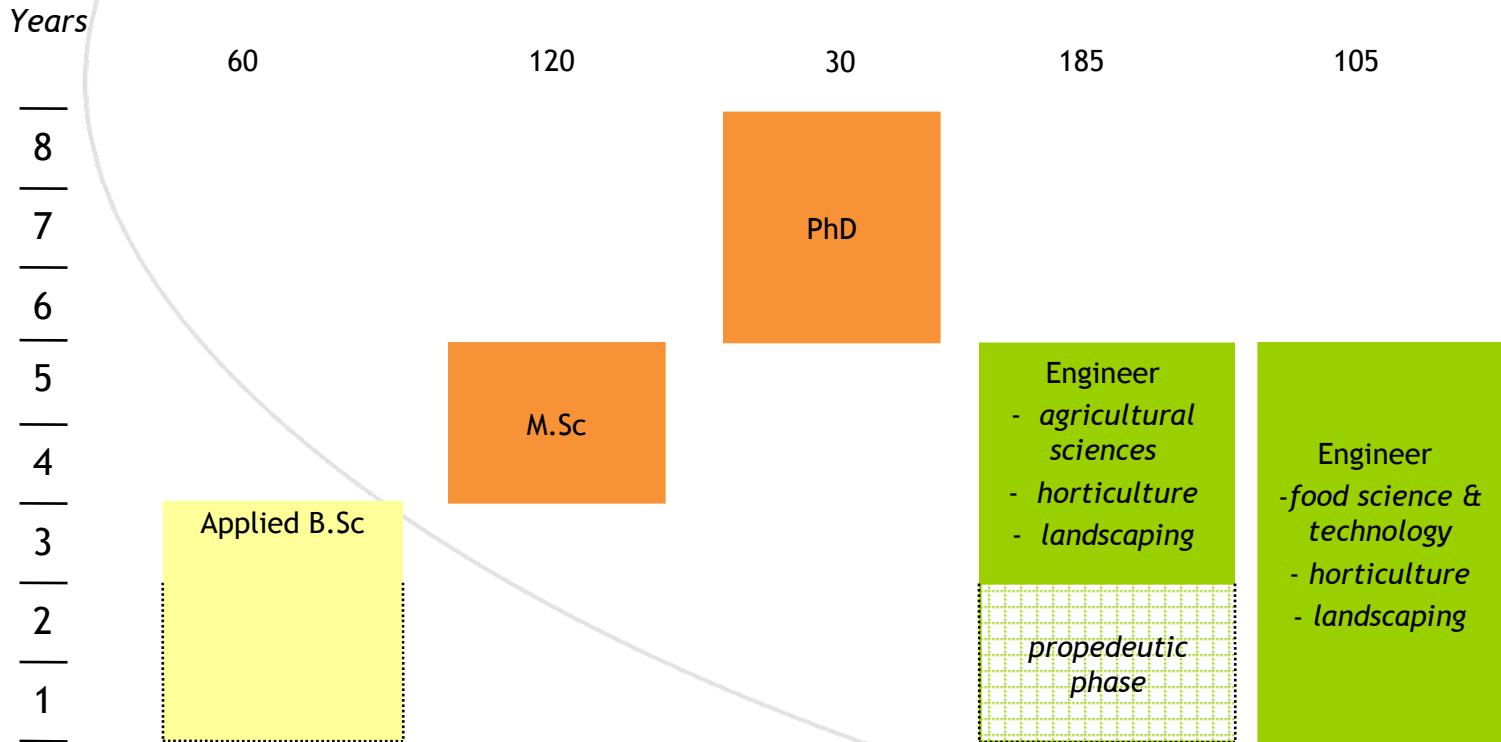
Years

60 120 30 185 105

8
7
6
5
4
3
2
1

PhD

M.Sc

Applied B.Sc

Engineer
- agricultural sciences
- horticulture
- landscaping

propedeutic phase

Engineer
-food science & technology
- horticulture
- landscaping